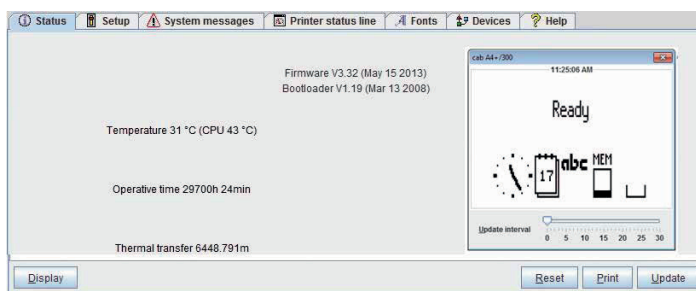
Status | Setup | System messages | Printer status line | Fonts | Devices | Help

Firmware V3.32 (May 15 2013)
Bootloader V1.19 (Mar 13 2008)

Temperature 31 °C (CPU 43 °C)

Operative time 29700h 24min

Thermal transfer 6448.791m

cab A4+/300

11:25:06 AM

Ready

17 abc MEM

Update interval

0 5 10 15 20 25 30

Display

Reset Print Update